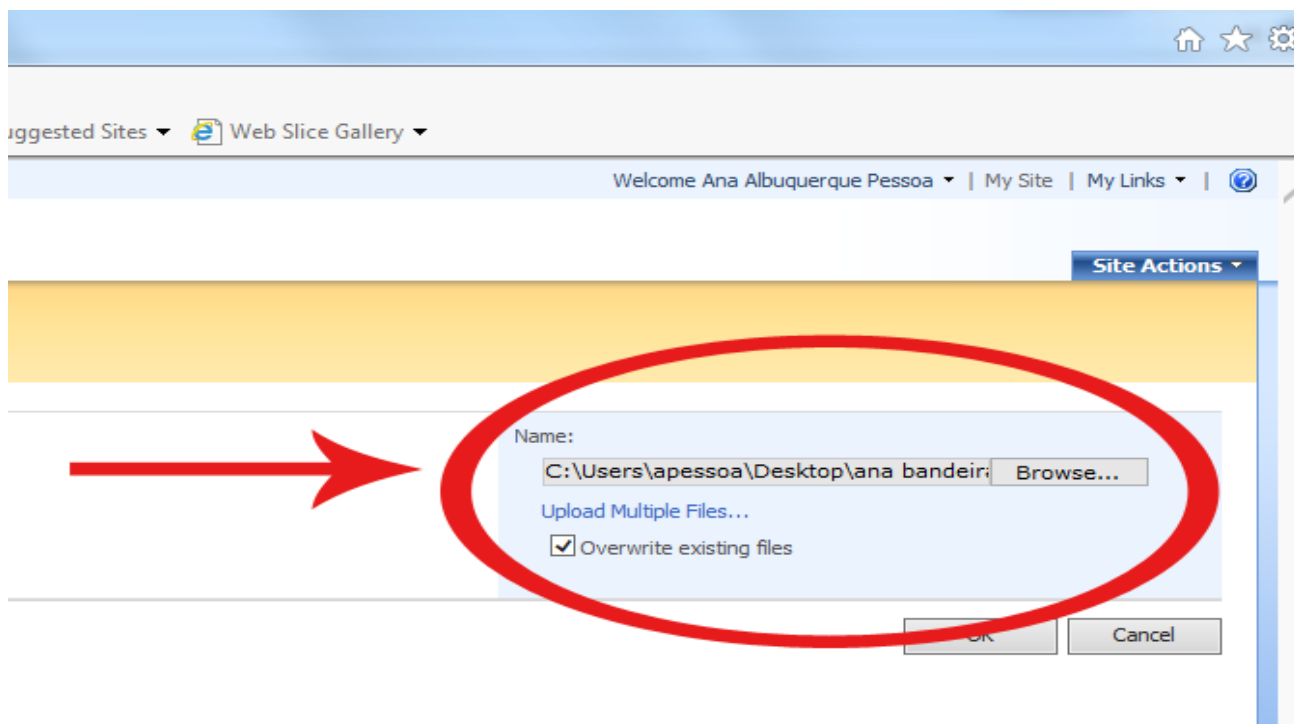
uggested Sites ▾ Web Slice Gallery ▾

Welcome Ana Albuquerque Pessoa ▾ | My Site | My Links ▾ |

Site Actions ▾

Name:

C:\Users\apessoa\Desktop\ana bandeir

Browse...

Upload Multiple Files...

Overwrite existing files

OK

Cancel